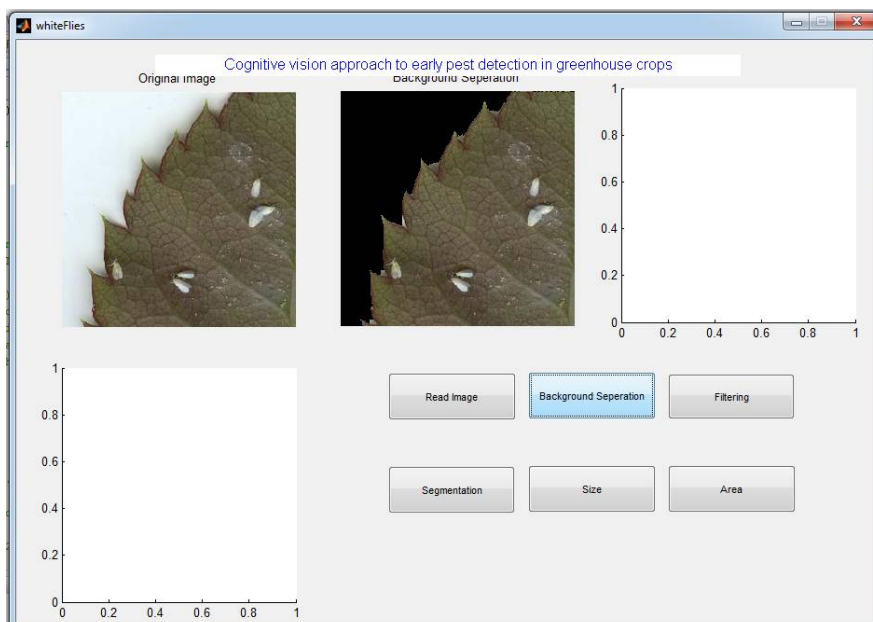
whiteFlies

Cognitive vision approach to early pest detection in greenhouse crops

Original Image

Background Seperation

1
0.8
0.6
0.4
0.2
0
0 0.2 0.4 0.6 0.8 1

1
0.8
0.6
0.4
0.2
0
0 0.2 0.4 0.6 0.8 1

Read Image

Background Seperation

Filtering

Segmentation

Size

Area